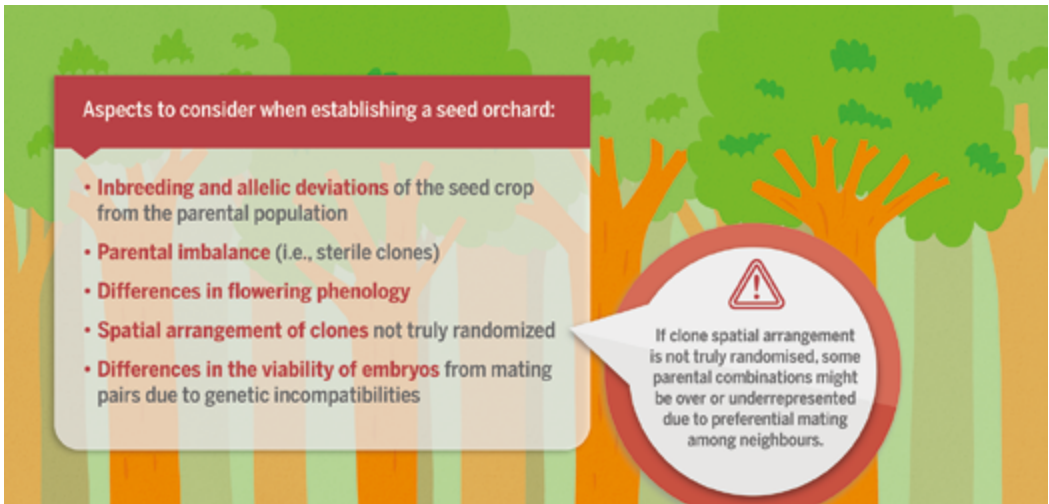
Aspects to consider when establishing a seed orchard:

• Inbreeding and allelic deviations of the seed crop from the parental population

• Parental imbalance (i.e., sterile clones)

• Differences in flowering phenology

• Spatial arrangement of clones not truly randomized

• Differences in the viability of embryos from mating pairs due to genetic incompatibilities

If clone spatial arrangement is not truly randomised, some parental combinations might be over or underrepresented due to preferential mating among neighbours.